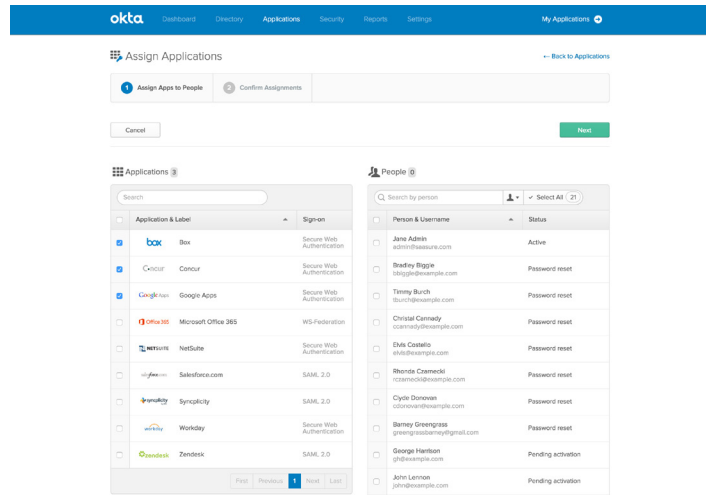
okta Dashboard Directory Applications Security Reports Settings My Applications

Assign Applications

← Back to Applications

1 Assign Apps to People 2 Confirm Assignments

Cancel

Next

Applications 3

Search

| | Application & Label | Sign-on |
|---|---|---|
| ☑ | box Box | Secure Web Authentication |
| ☑ | Concur Concur | Secure Web Authentication |
| ☑ | Google Apps Google Apps | Secure Web Authentication |
| ☐ | Office 365 Microsoft Office 365 | WS-Federation |
| ☐ | NETSUITE NetSuite | Secure Web Authentication |
| ☐ | salesforce.com Salesforce.com | SAML 2.0 |
| ☐ | syncplicity Syncplicity | SAML 2.0 |
| ☐ | workday Workday | Secure Web Authentication |
| ☐ | zendesk Zendesk | SAML 2.0 |

First Previous 1 Next Last

People 0

Search by person

Select All 21

| | Person & Username | Status |
|---|---|---|
| ☐ | Jane Admin admin@saasure.com | Active |
| ☐ | Bradley Biggie bbiggie@example.com | Password reset |
| ☐ | Timmy Burch tburch@example.com | Password reset |
| ☐ | Christal Cannady ccannady@example.com | Password reset |
| ☐ | Elvis Costello elvis@example.com | Password reset |
| ☐ | Rhonda Czarnecki rczarnecki@example.com | Password reset |
| ☐ | Clyde Donovan cdonovan@example.com | Password reset |
| ☐ | Barney Greengrass greengrassbarney@gmail.com | Password reset |
| ☐ | George Harrison gh@example.com | Pending activation |
| ☐ | John Lennon john@example.com | Pending activation |